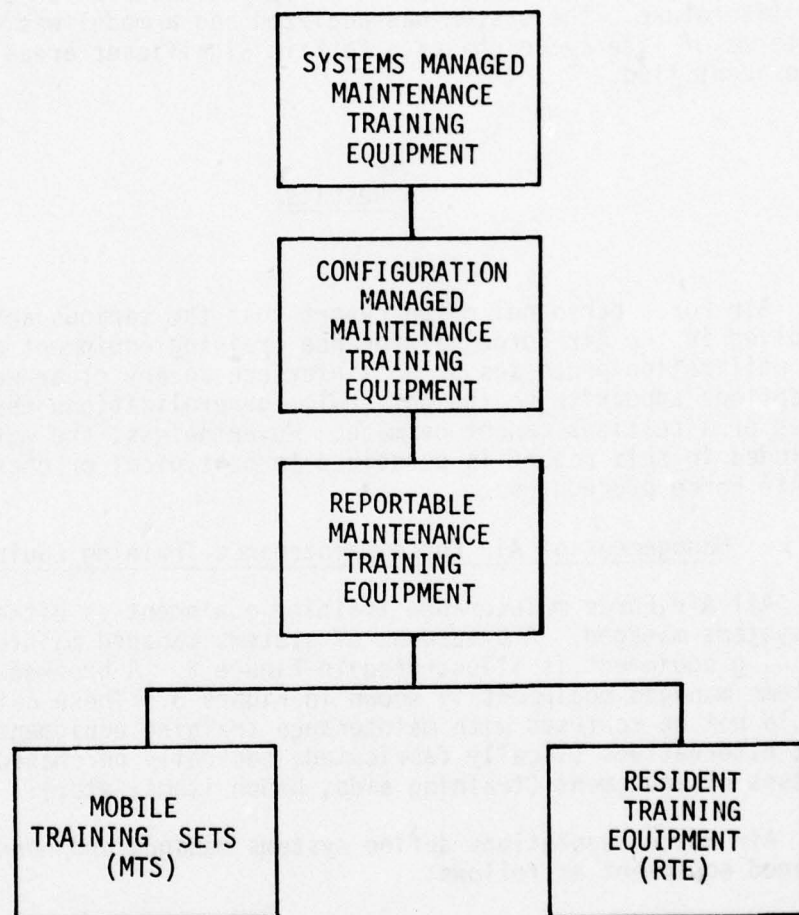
SYSTEMS MANAGED MAINTENANCE TRAINING EQUIPMENT

CONFIGURATION MANAGED MAINTENANCE TRAINING EQUIPMENT

REPORTABLE MAINTENANCE TRAINING EQUIPMENT

MOBILE TRAINING SETS (MTS)

RESIDENT TRAINING EQUIPMENT (RTE)